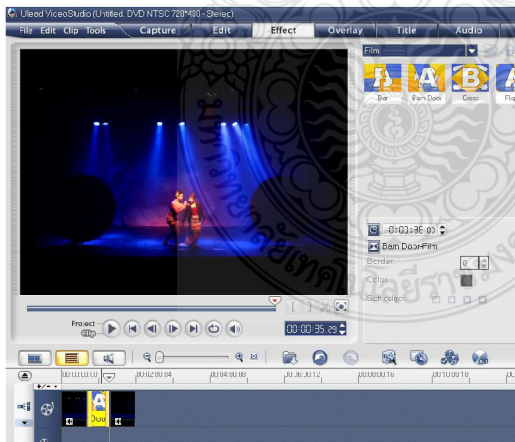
Ulead VideoStudio (Untitled, DVD NTSC 720*480 - Stereo)
File Edit Clip Tools
Capture
Edit
Effect
Overlay
Title
Audio
Film
Bar
Barn Door
Cross
Fla
0:00:35:03
Barn Door-Film
Border
Color
Soft edge
Project
Clip
00:00:35:25
00:00:00:00
00:00:02:04
00:00:04:08
00:00:06:12
00:00:08:16
00:00:10:18
Duu